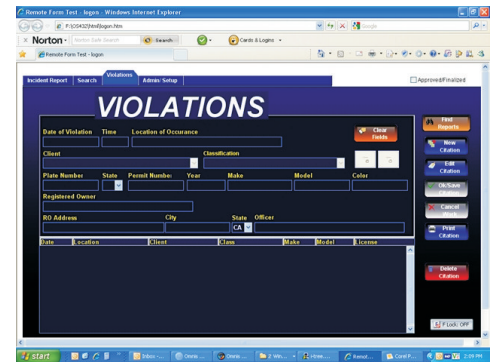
Remote Form Test - logon - Windows Internet Explorer

F:\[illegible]\logon.htm

Google

Norton · Norton Safe Search Search Cards & Logins

Remote Form Test - logon

Incident Report Search Violations Admin/Setup

Approved/Finalized

VIOLATIONS

Date of Violation Time Location of Occurance

Clear Fields

Client Classification

Plate Number State Permit Number Year Make Model Color

Registered Owner

RO Address City State Officer

CA

Date Location Client Class Make Model License

Find Reports

New Citation

Edit Citation

Ok/Save Citation

Cancel Work

Print Citation

Delete Citation

F Lock: OFF

start Inbox Omnis Omnis 2 Wi... Inbox Remot... Corel P... 2:09 PM